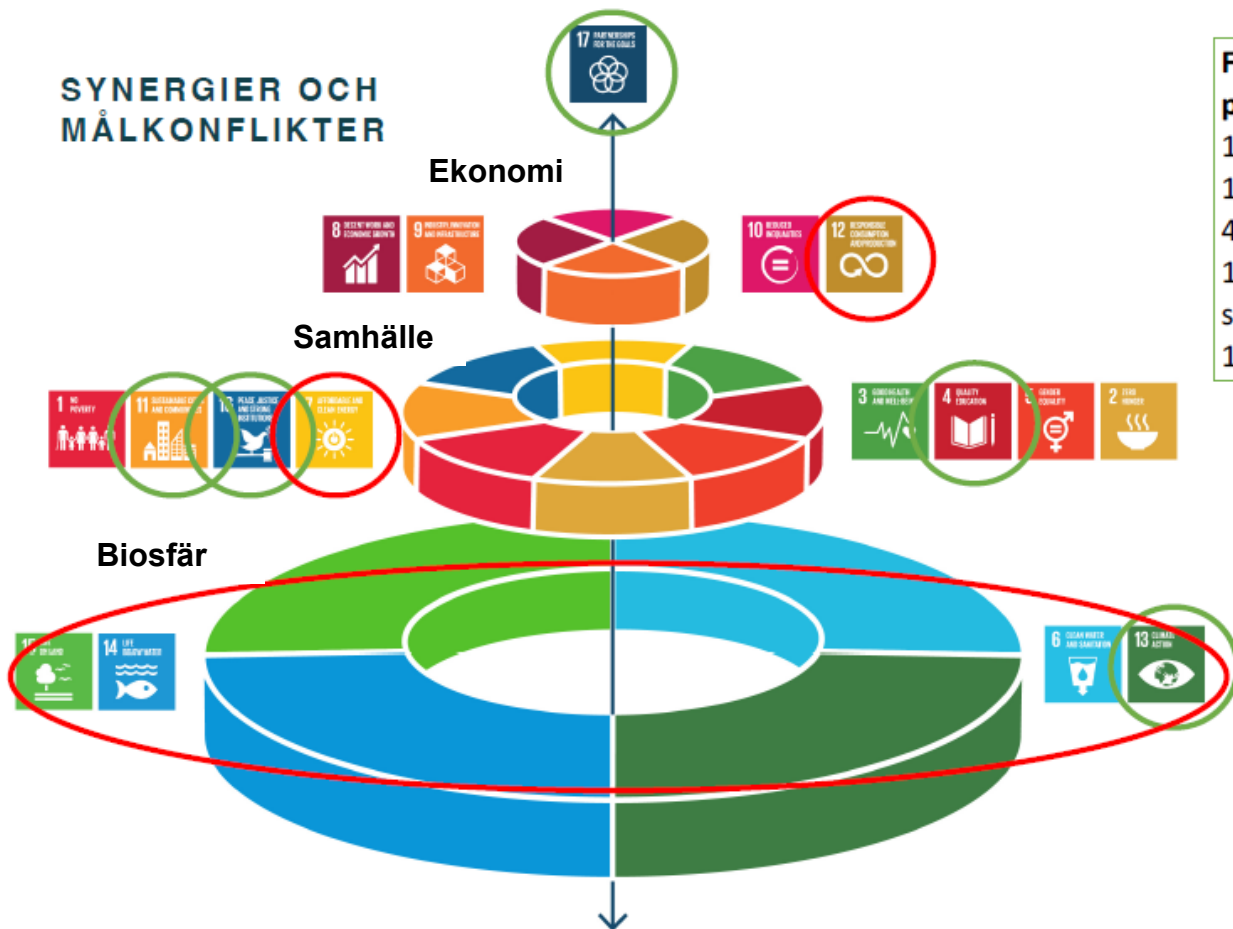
SYNERGIER OCH MÅLKONFLIKTER

17 PARTNERSHIPS FOR THE GOALS

Ekonomi

8 DECENT WORK AND ECONOMIC GROWTH

9 INDUSTRY, INNOVATION AND INFRASTRUCTURE

10 REDUCED INEQUALITIES

12 RESPONSIBLE CONSUMPTION AND PRODUCTION

Samhälle

1 NO POVERTY

11 SUSTAINABLE CITIES AND COMMUNITIES

16 PEACE, JUSTICE AND STRONG INSTITUTIONS

7 AFFORDABLE AND CLEAN ENERGY

3 GOOD HEALTH AND WELL-BEING

4 QUALITY EDUCATION

5 GENDER EQUALITY

2 ZERO HUNGER

Biosfär

15 LIFE ON LAND

14 LIFE BELOW WATER

6 CLEAN WATER AND SANITATION

13 CLIMATE ACTION

F
p
1
1
4
1
s
1